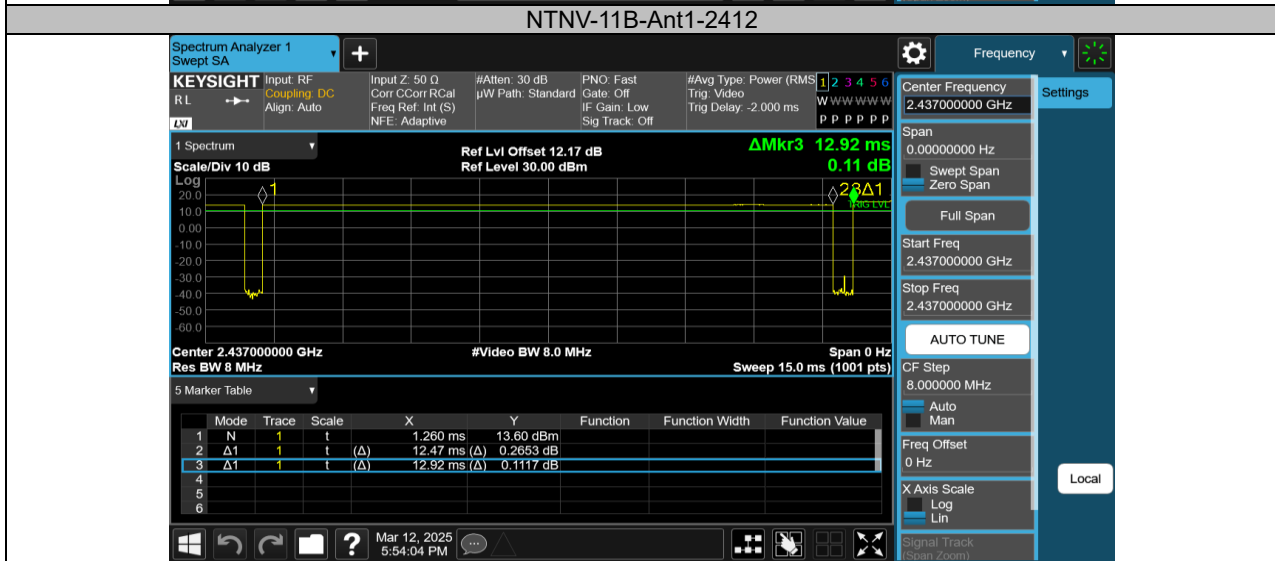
NTNV-11B-Ant1-2412

Spectrum Analyzer 1
Swept SA

Frequency

KEYSIGHT Input: RF
Coupling: DC
Align: Auto

Input Z: 50 Ω
Corr CCorr RCal
Freq Ref: Int (S)
NFE: Adaptive

#Atten: 30 dB
µW Path: Standard

PNO: Fast
Gate: Off
IF Gain: Low
Sig Track: Off

#Avg Type: Power (RMS)
Trig: Video
Trig Delay: -2.000 ms

1 2 3 4 5 6
W W W W W W
P P P P P P

1 Spectrum

Scale/Div 10 dB

Ref Lvl Offset 12.17 dB
Ref Level 30.00 dBm

ΔMkr3 12.92 ms
0.11 dB

Log
20.0
10.0
0.00
-10.0
-20.0
-30.0
-40.0
-50.0
-60.0

1
2 3Δ1
TRIG LVL

Center 2.437000000 GHz
Res BW 8 MHz

#Video BW 8.0 MHz

Span 0 Hz
Sweep 15.0 ms (1001 pts)

5 Marker Table

| | Mode | Trace | Scale | | X | Y | Function | Function Width | Function Value |
|---|---|---|---|---|---|---|---|---|---|
| 1 | N | 1 | t | | 1.260 ms | 13.60 dBm | | | |
| 2 | Δ1 | 1 | t | (Δ) | 12.47 ms (Δ) | 0.2653 dB | | | |
| 3 | Δ1 | 1 | t | (Δ) | 12.92 ms (Δ) | 0.1117 dB | | | |
| 4 | | | | | | | | | |
| 5 | | | | | | | | | |
| 6 | | | | | | | | | |

Mar 12, 2025
5:54:04 PM

Center Frequency
2.437000000 GHz

Settings

Span
0.00000000 Hz

Swept Span
Zero Span

Full Span

Start Freq
2.437000000 GHz

Stop Freq
2.437000000 GHz

AUTO TUNE

CF Step
8.000000 MHz

Auto
Man

Freq Offset
0 Hz

Local

X Axis Scale
Log
Lin

Signal Track
(Span Zoom)